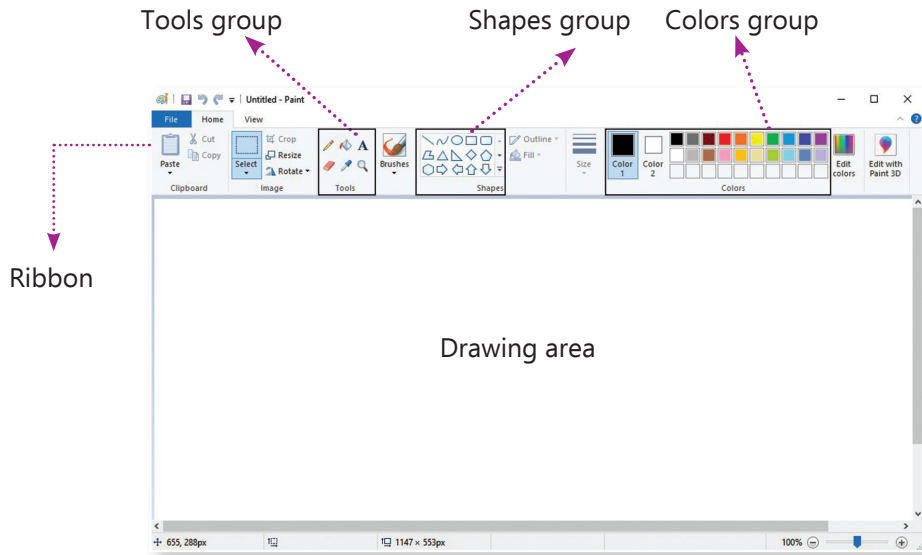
Tools group

Shapes group

Colors group

Untitled - Paint

File Home View

Paste

Cut

Copy

Clipboard

Select

Crop

Resize

Rotate

Image

A

Tools

Brushes

Outline

Fill

Shapes

Size

Color 1

Color 2

Colors

Edit colors

Edit with Paint 3D

Ribbon

Drawing area

655, 288px

1147 × 553px

100%